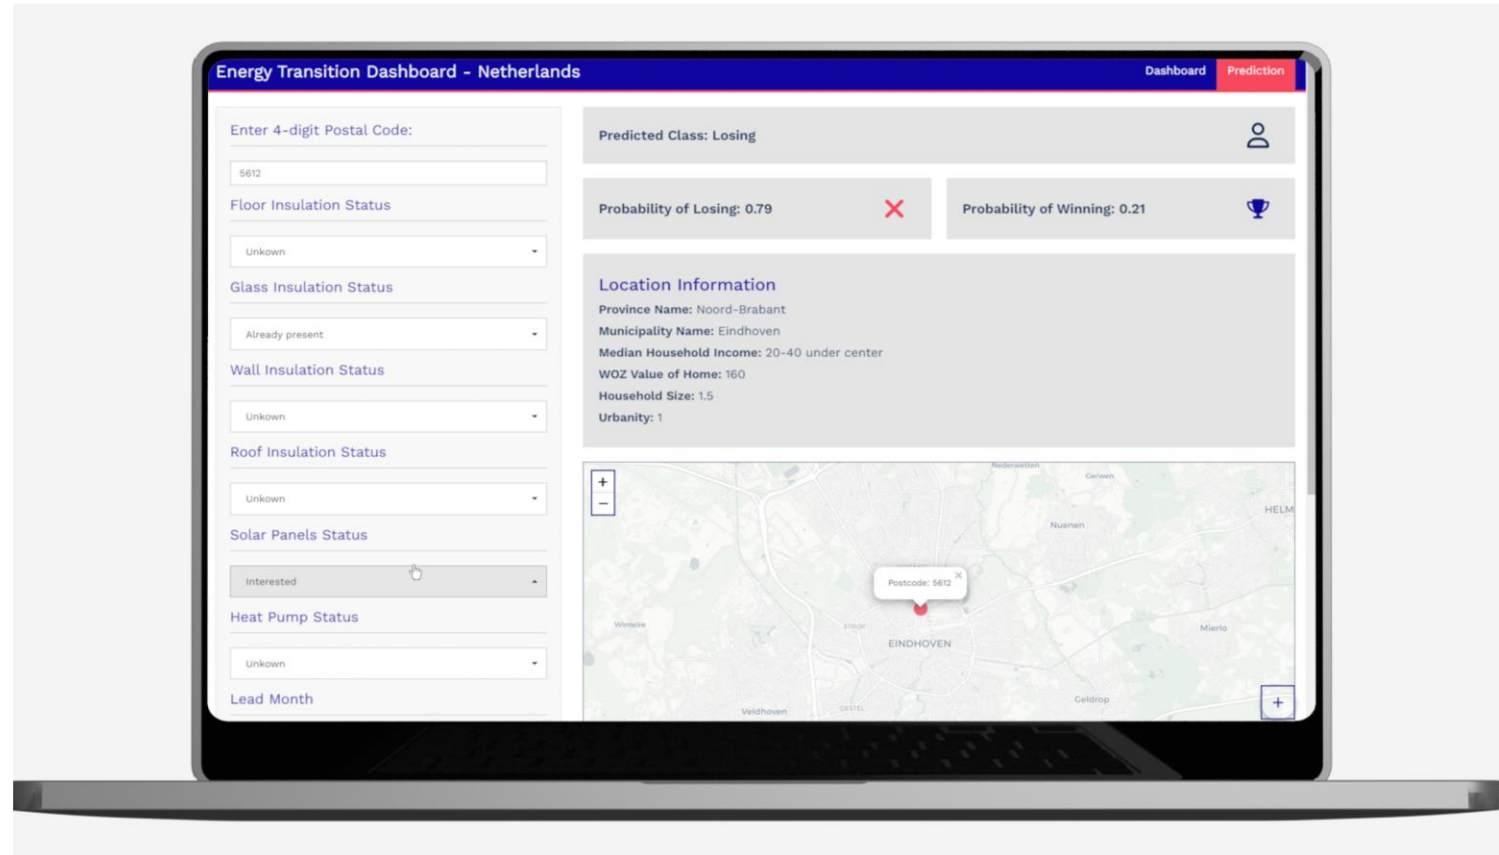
Energy Transition Dashboard - Netherlands

Dashboard Prediction

Enter 4-digit Postal Code:

5612

Floor Insulation Status

Unkown

Glass Insulation Status

Already present

Wall Insulation Status

Unkown

Roof Insulation Status

Unkown

Solar Panels Status

Interested

Heat Pump Status

Unkown

Lead Month

Predicted Class: Losing

Probability of Losing: 0.79

Probability of Winning: 0.21

Location Information

**Province Name:** Noord-Brabant
**Municipality Name:** Eindhoven
**Median Household Income:** 20-40 under center
**WOZ Value of Home:** 160
**Household Size:** 1.5
**Urbanity:** 1

+
−

Nederwetten
Gerwen
Nuenen
HELM
Postcode: 5612
Wintelre
STRIJP
EINDHOVEN
Mierlo
Geldrop
Veldhoven
GESTEL
+